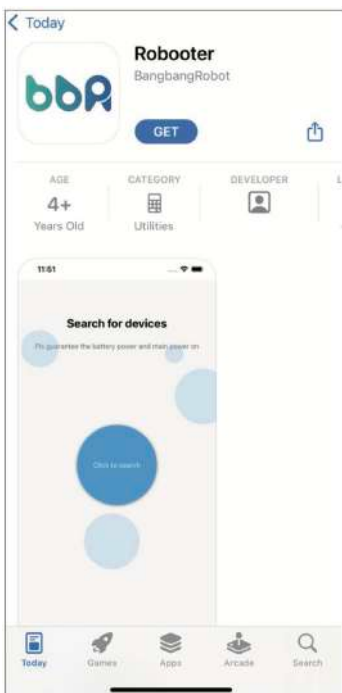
< Today

bbR

Robooter

BangbangRobot

GET

AGE
4+
Years Old

CATEGORY
Utilities

DEVELOPER

11:51

Search for devices

Pls guarantee the battery power and main power on

Click to search

Today
Games
Apps
Arcade
Search